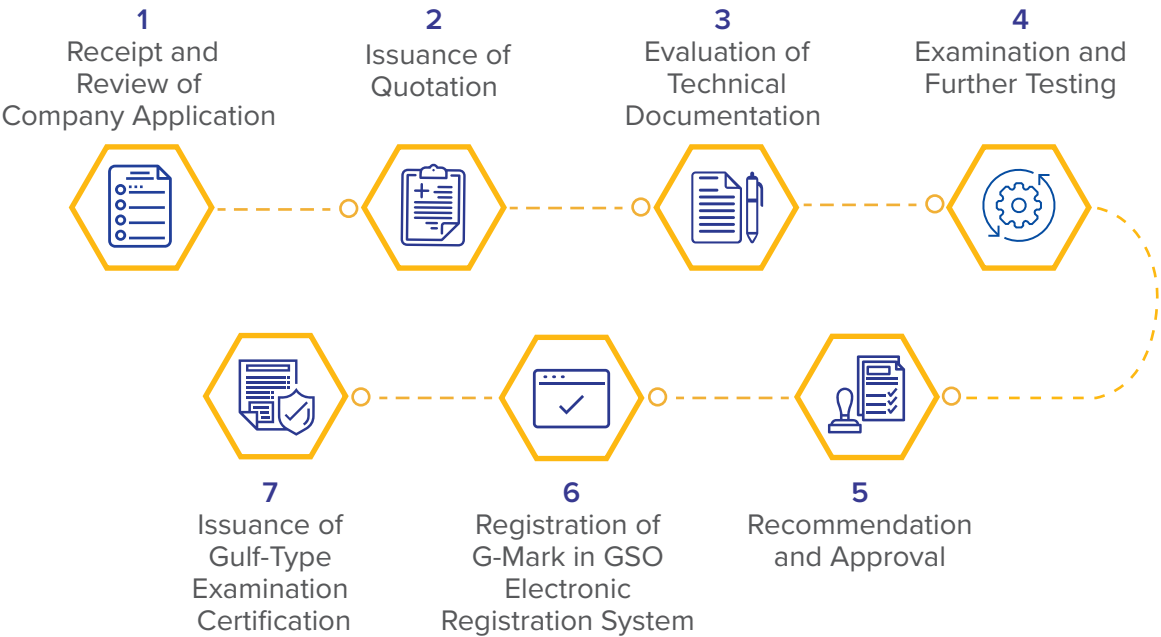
1
Receipt and Review of Company Application

2
Issuance of Quotation

3
Evaluation of Technical Documentation

4
Examination and Further Testing

5
Recommendation and Approval

6
Registration of G-Mark in GSO Electronic Registration System

7
Issuance of Gulf-Type Examination Certification